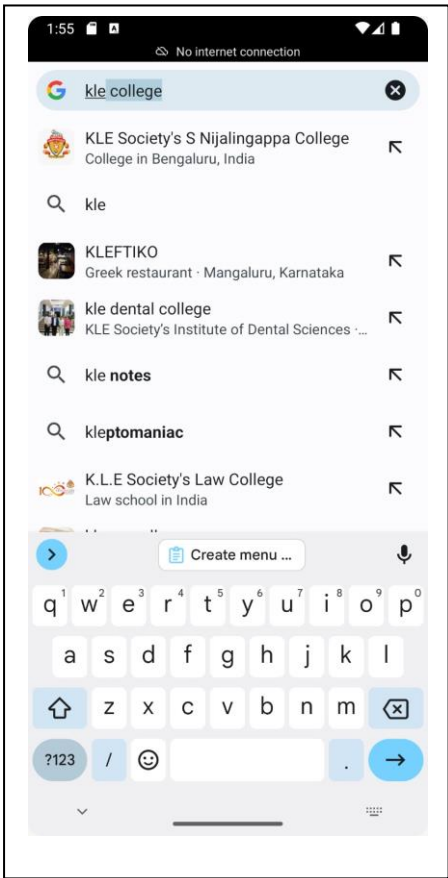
1:55

No internet connection

kle college

KLE Society's S Nijalingappa College
College in Bengaluru, India

kle

KLEFTIKO
Greek restaurant · Mangaluru, Karnataka

kle dental college
KLE Society's Institute of Dental Sciences ·...

kle **notes**

kle**ptomaniac**

K.L.E Society's Law College
Law school in India

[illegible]

Create menu ...

q 1 w 2 e 3 r 4 t 5 y 6 u 7 i 8 o 9 p 0

a s d f g h j k l

z x c v b n m

?123 / ☺ .